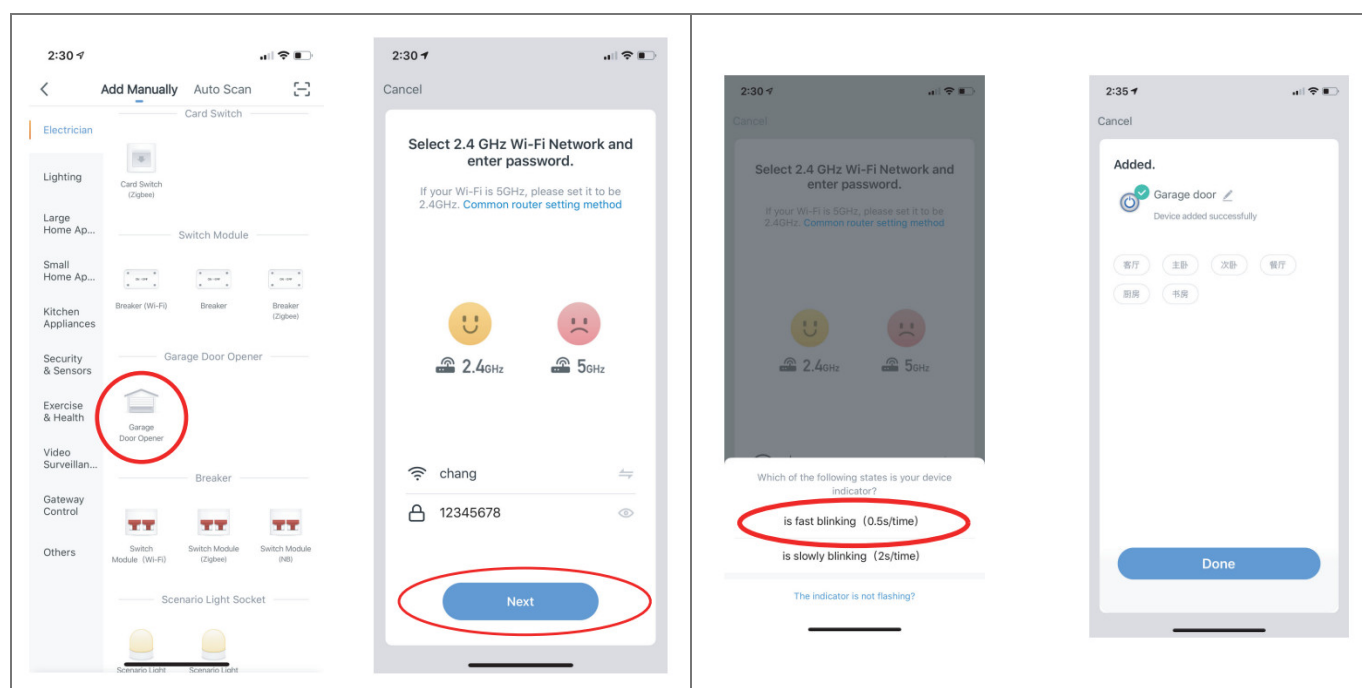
2:30

Add Manually Auto Scan

Card Switch

Electrician

Lighting

Large Home Ap...

Small Home Ap...

Kitchen Appliances

Security & Sensors

Exercise & Health

Video Surveillan...

Gateway Control

Others

Card Switch (Zigbee)

Switch Module

Breaker (Wi-Fi)

Breaker

Breaker (Zigbee)

Garage Door Opener

Garage Door Opener

Breaker

Switch Module (Wi-Fi)

Switch Module (Zigbee)

Switch Module (NB)

Scenario Light Socket

Scenario Light

Scenario Light

2:30

Cancel

Select 2.4 GHz Wi-Fi Network and enter password.

If your Wi-Fi is 5GHz, please set it to be 2.4GHz. Common router setting method

2.4GHz

5GHz

chang

12345678

Next

2:30

Cancel

Select 2.4 GHz Wi-Fi Network and enter password.

If your Wi-Fi is 5GHz, please set it to be 2.4GHz. Common router setting method

2.4GHz

5GHz

Which of the following states is your device indicator?

is fast blinking（0.5s/time)

is slowly blinking（2s/time)

The indicator is not flashing?

2:35

Cancel

Added.

Garage door

Device added successfully

客厅 主卧 次卧 餐厅

厨房 书房

Done